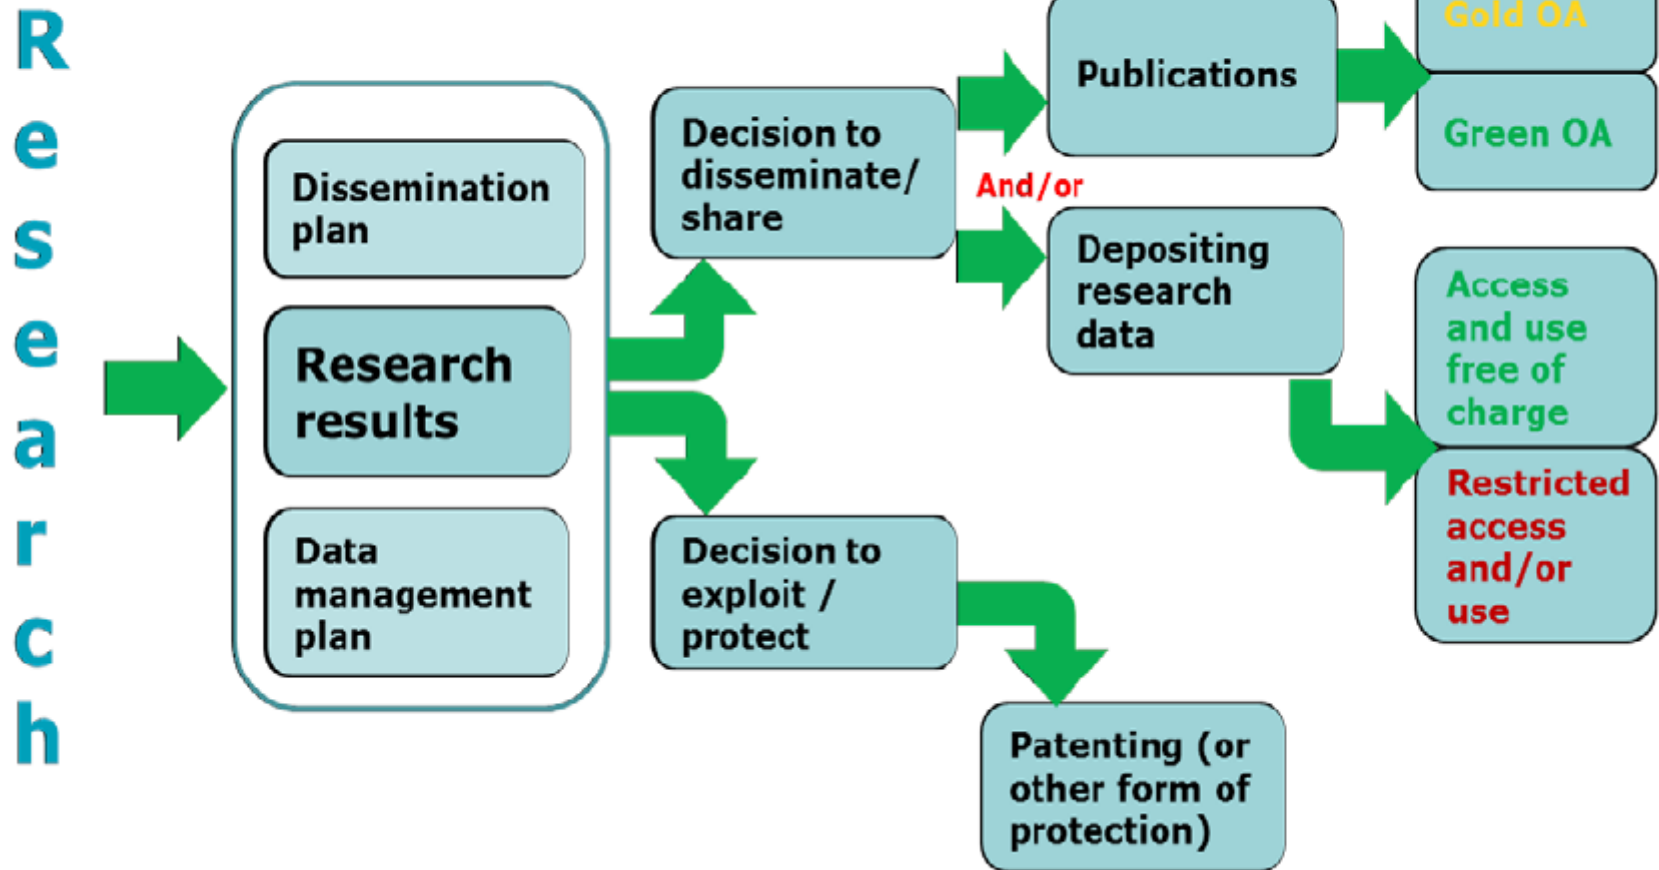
R
e
s
e
a
r
c
h

Dissemination plan

Research results

Data management plan

Decision to disseminate/ share

Decision to exploit / protect

Publications

And/or

Depositing research data

Gold OA

Green OA

Access and use free of charge

Restricted access and/or use

Patenting (or other form of protection)